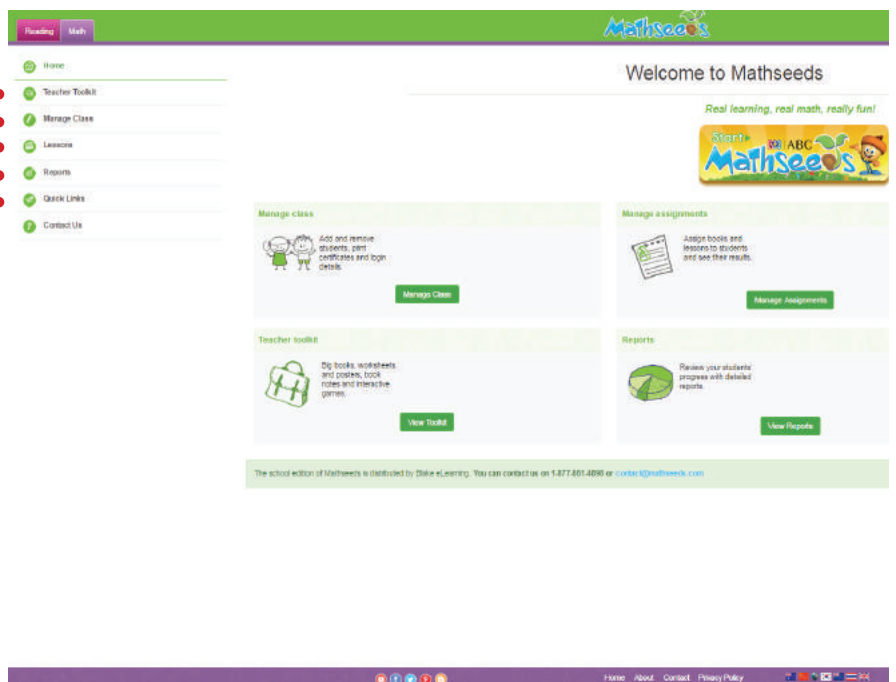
Reading Math

Mathseeds

Home
Teacher Toolkit
Manage Class
Lessons
Reports
Quick Links
Contact Us

Welcome to Mathseeds

Real learning, real math, really fun!

Start ABC Mathseeds

Manage class

Add and remove students, print certificates and login details.

Manage Class

Manage assignments

Assign books and lessons to students and see their results.

Manage Assignments

Teacher toolkit

Big books, worksheets and posters, book notes and interactive games.

View Toolkit

Reports

Review your students' progress with detailed reports.

View Reports

The school edition of Mathseeds is distributed by Blake eLearning. You can contact us on 1-877-801-4890 or contact@mathseeds.com

Home About Contact Privacy Policy